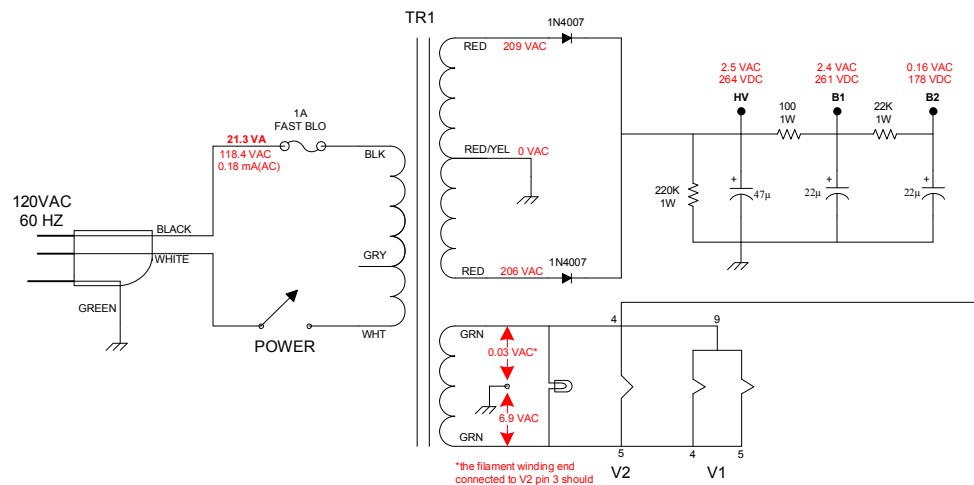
TR1

1N4007

RED 209 VAC

RED/YEL 0 VAC

RED 206 VAC

1N4007

2.5 VAC
264 VDC
HV

2.4 VAC
261 VDC
B1

0.16 VAC
178 VDC
B2

100
1W

22K
1W

220K
1W

47µ

22µ

22µ

1A
FAST BLO

21.3 VA
118.4 VAC
0.18 mA(AC)

BLK

GRY

WHT

120VAC
60 HZ

BLACK

WHITE

GREEN

POWER

GRN

0.03 VAC*

6.9 VAC

GRN

4

9

5

4

5

V2

V1

*the filament winding end connected to V2 pin 3 should